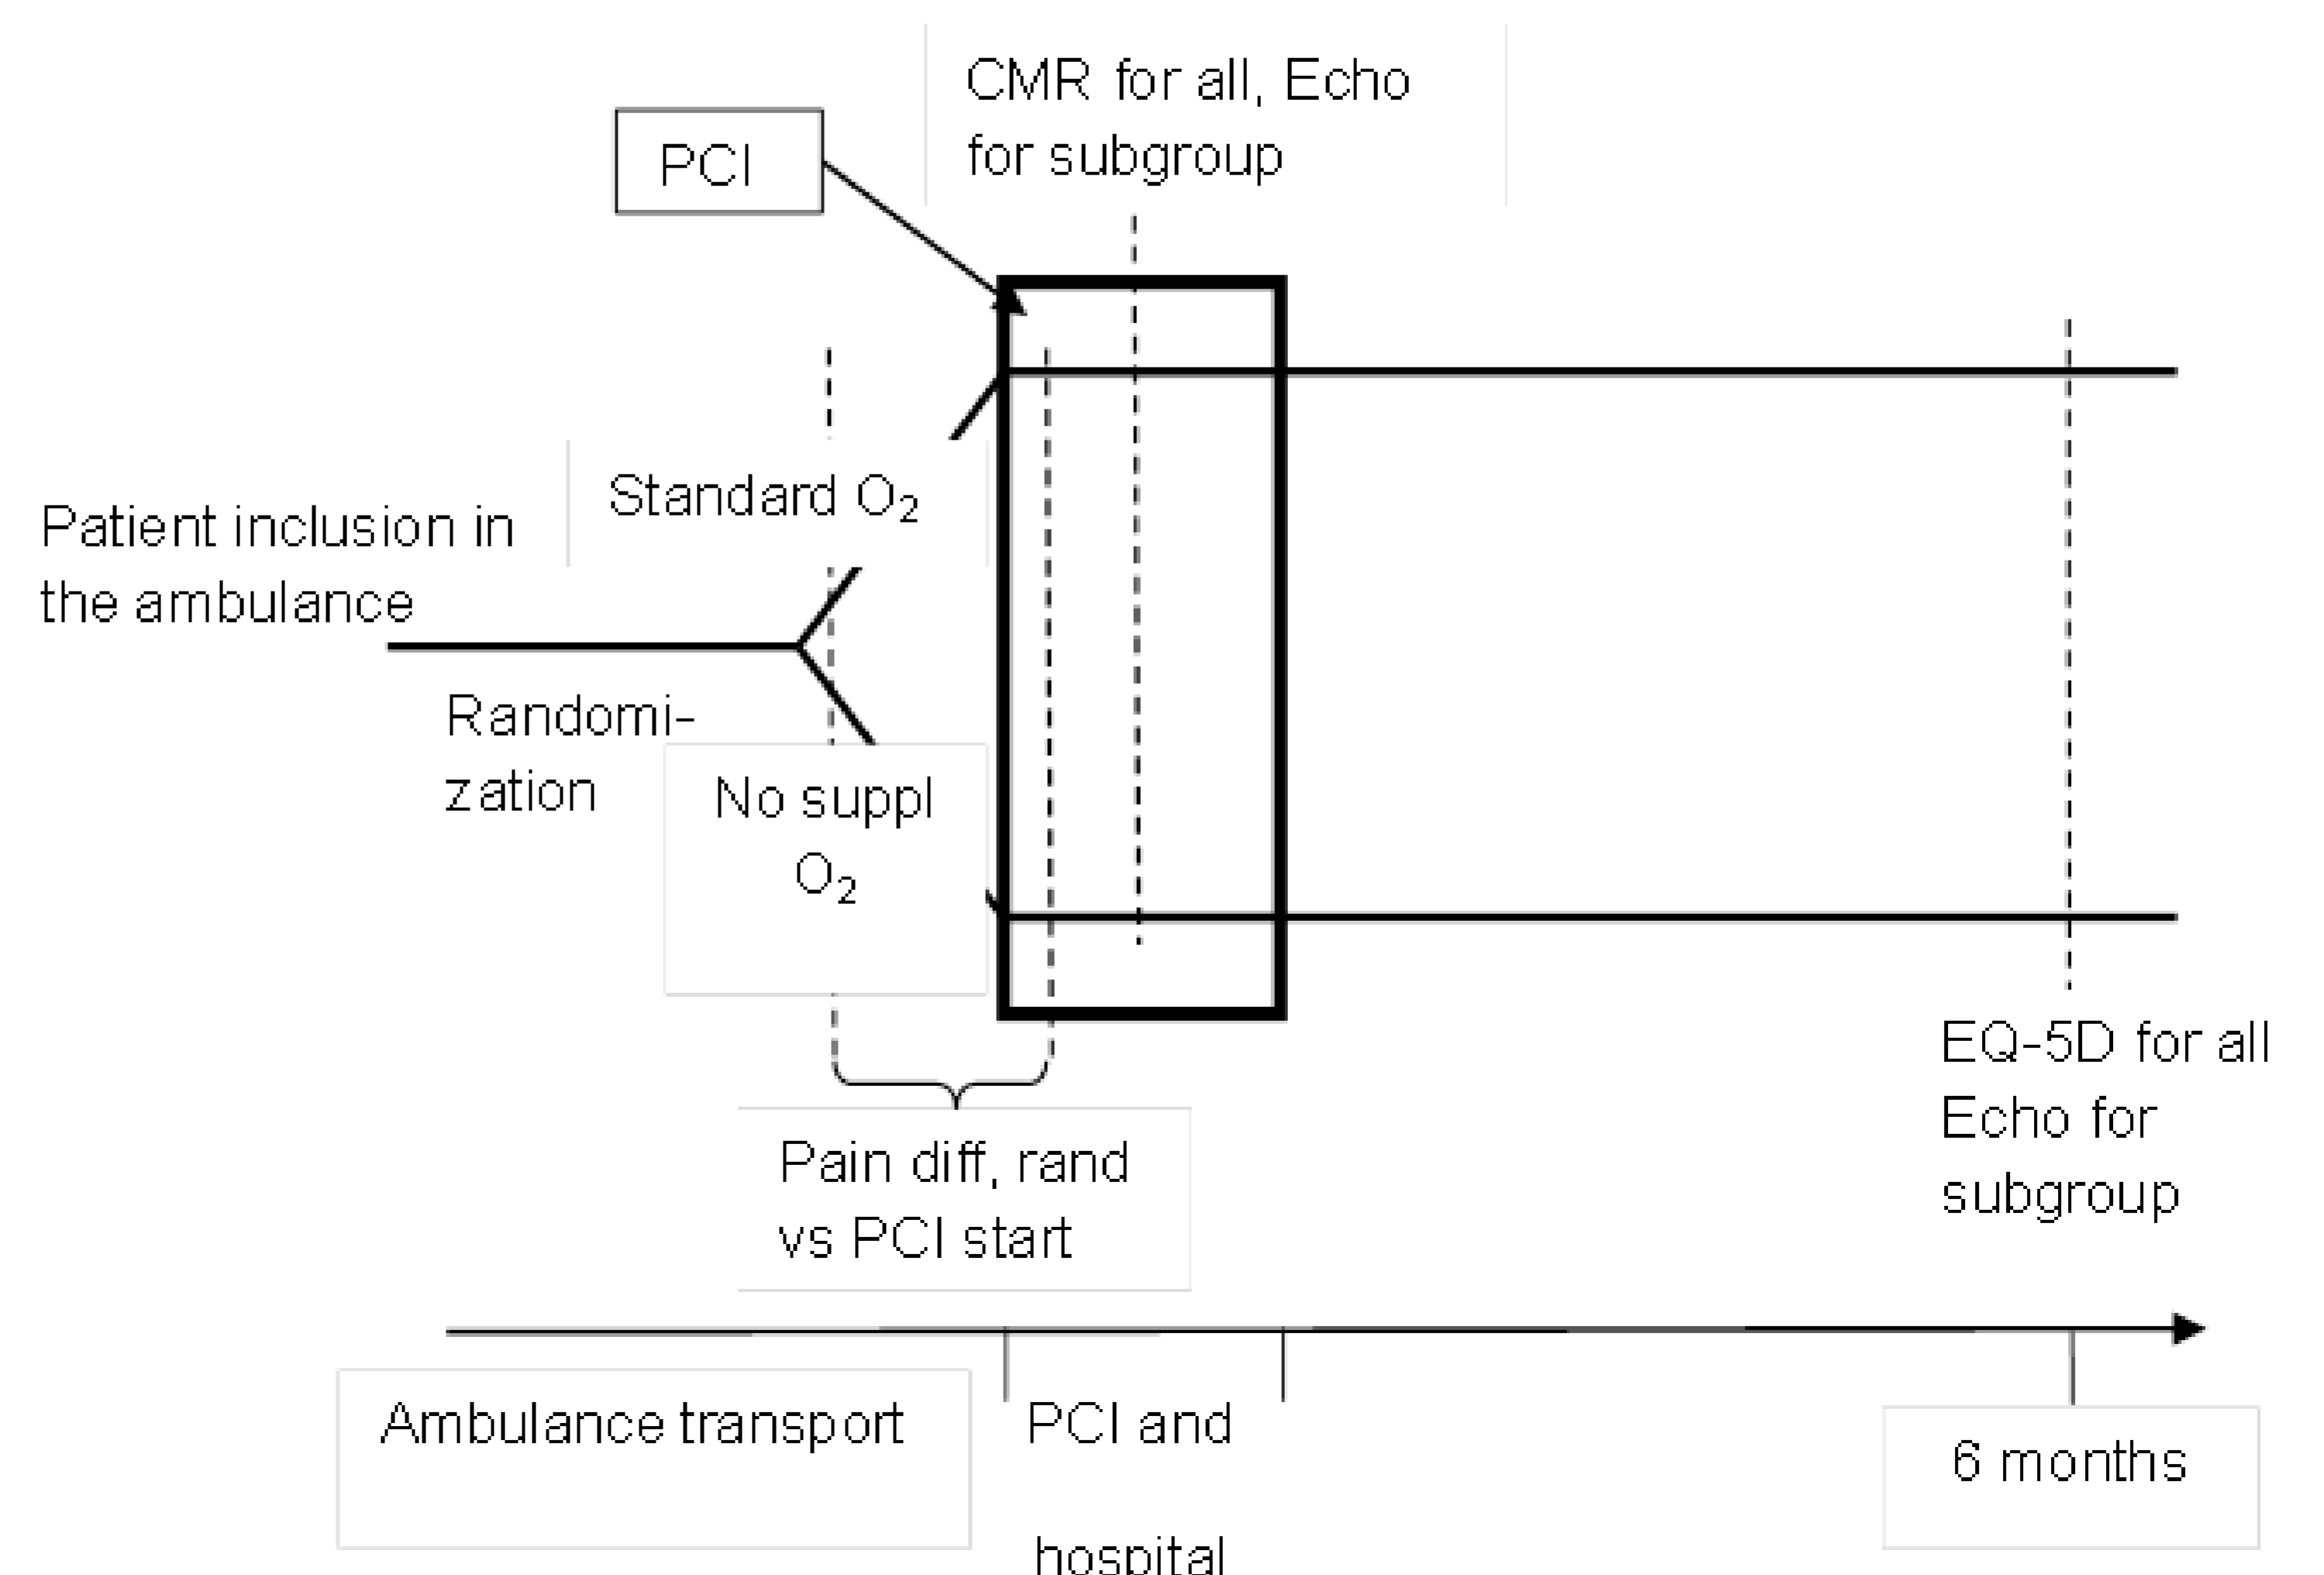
CMR for all, Echo for subgroup

PCI

Standard $O_2$

Patient inclusion in the ambulance

Randomization

No suppl $O_2$

EQ-5D for all Echo for subgroup

Pain diff, rand vs PCI start

Ambulance transport

PCI and hospital

6 months